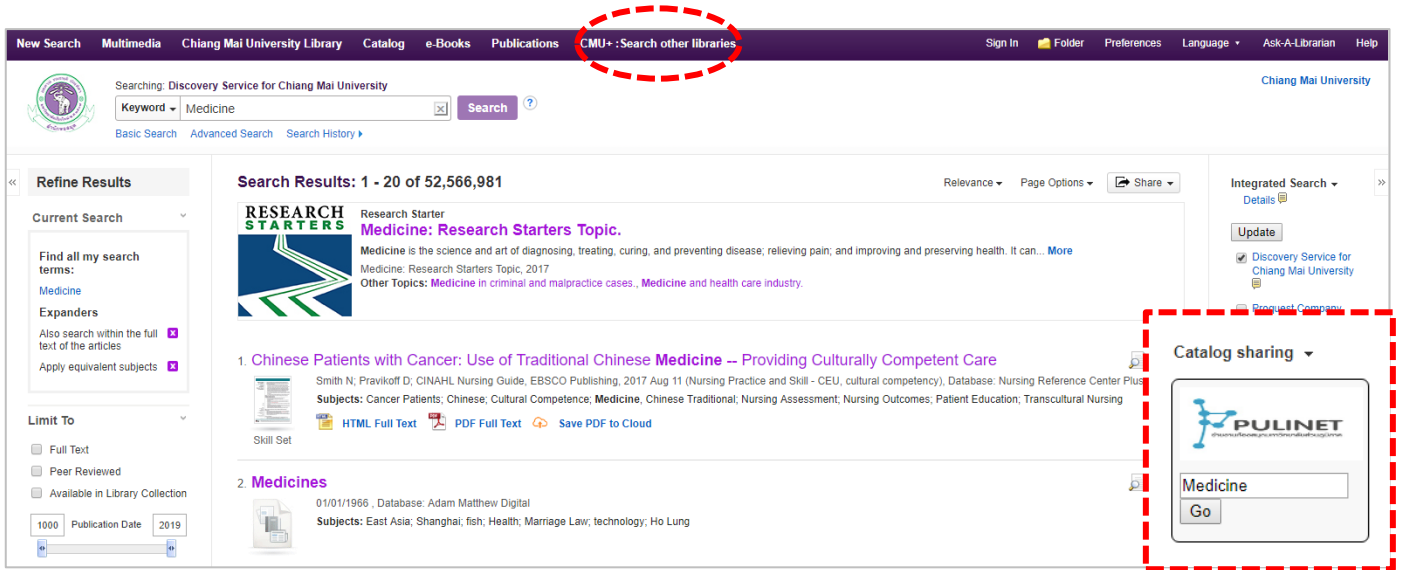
New Search Multimedia Chiang Mai University Library Catalog e-Books Publications CMU+ : Search other libraries Sign In Folder Preferences Language Ask-A-Librarian Help

Searching: Discovery Service for Chiang Mai University

Keyword Medicine Search ?

Basic Search Advanced Search Search History

Chiang Mai University

Refine Results

Current Search

Find all my search terms:

Medicine

Expanders

Also search within the full text of the articles

Apply equivalent subjects

Limit To

Full Text

Peer Reviewed

Available in Library Collection

1000 Publication Date 2019

Search Results: 1 - 20 of 52,566,981

Relevance Page Options Share

RESEARCH STARTERS

Research Starter

Medicine: Research Starters Topic.

Medicine is the science and art of diagnosing, treating, curing, and preventing disease; relieving pain; and improving and preserving health. It can... More

Medicine: Research Starters Topic, 2017

Other Topics: Medicine in criminal and malpractice cases., Medicine and health care industry.

1. Chinese Patients with Cancer: Use of Traditional Chinese Medicine -- Providing Culturally Competent Care

Smith N; Pravikoff D; CINAHL Nursing Guide, EBSCO Publishing, 2017 Aug 11 (Nursing Practice and Skill - CEU, cultural competency), Database: Nursing Reference Center Plus

Subjects: Cancer Patients; Chinese; Cultural Competence; Medicine, Chinese Traditional; Nursing Assessment; Nursing Outcomes; Patient Education; Transcultural Nursing

Skill Set

HTML Full Text PDF Full Text Save PDF to Cloud

2. Medicines

01/01/1966 , Database: Adam Matthew Digital

Subjects: East Asia; Shanghai; fish; Health; Marriage Law; technology; Ho Lung

Integrated Search

Details

Update

Discovery Service for Chiang Mai University

Proquest Company

Catalog sharing

PULINET

Medicine

Go